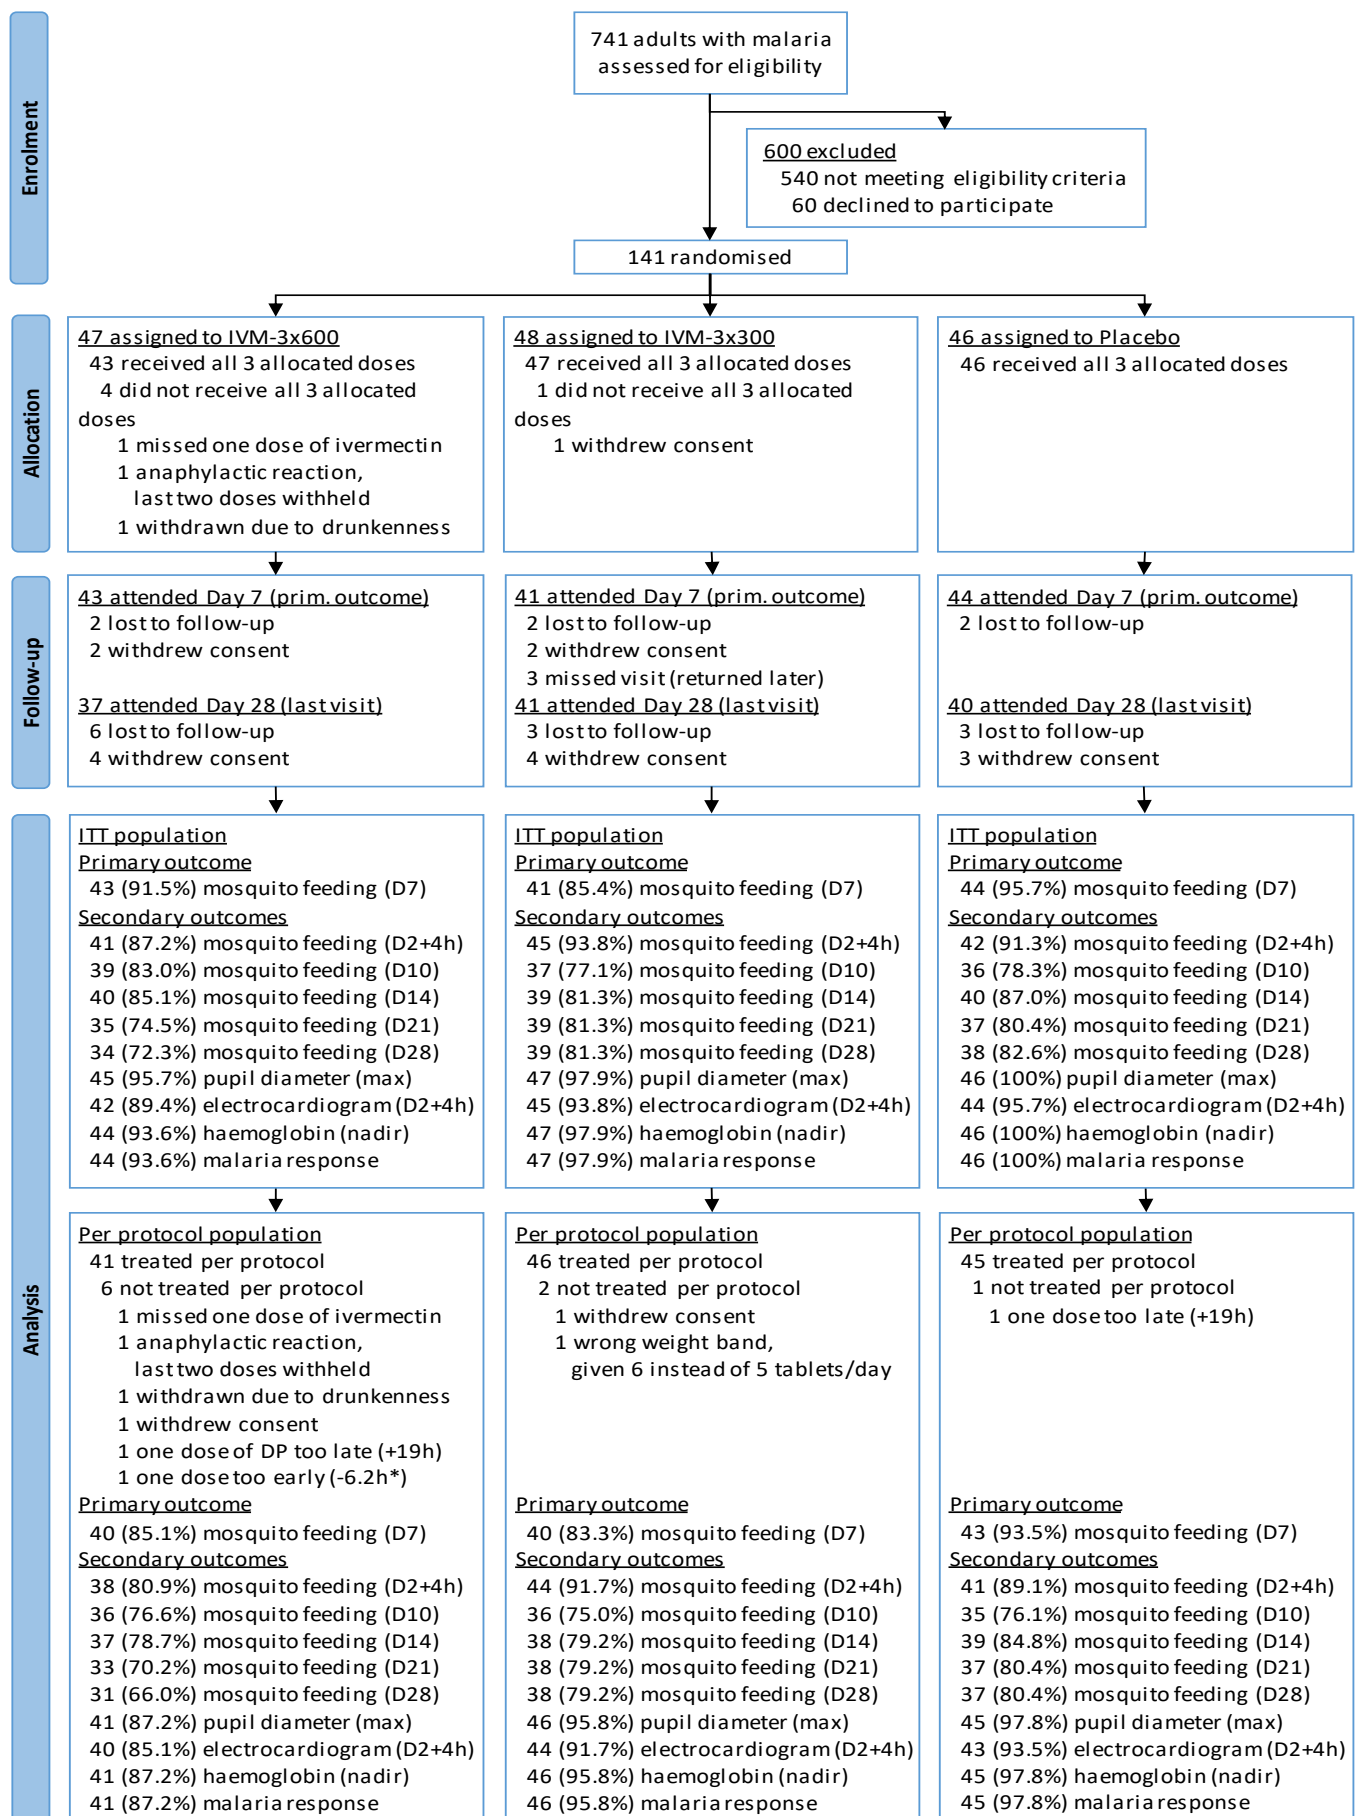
Enrolment

741 adults with malaria assessed for eligibility

600 excluded
540 not meeting eligibility criteria
60 declined to participate

141 randomised

Allocation

47 assigned to IVM-3x600
43 received all 3 allocated doses
4 did not receive all 3 allocated doses
1 missed one dose of ivermectin
1 anaphylactic reaction, last two doses withheld
1 withdrawn due to drunkenness

48 assigned to IVM-3x300
47 received all 3 allocated doses
1 did not receive all 3 allocated doses
1 withdrew consent

46 assigned to Placebo
46 received all 3 allocated doses

Follow-up

43 attended Day 7 (prim. outcome)
2 lost to follow-up
2 withdrew consent

37 attended Day 28 (last visit)
6 lost to follow-up
4 withdrew consent

41 attended Day 7 (prim. outcome)
2 lost to follow-up
2 withdrew consent
3 missed visit (returned later)
41 attended Day 28 (last visit)
3 lost to follow-up
4 withdrew consent

44 attended Day 7 (prim. outcome)
2 lost to follow-up

40 attended Day 28 (last visit)
3 lost to follow-up
3 withdrew consent

Analysis

ITT population
Primary outcome
43 (91.5%) mosquito feeding (D7)
Secondary outcomes
41 (87.2%) mosquito feeding (D2+4h)
39 (83.0%) mosquito feeding (D10)
40 (85.1%) mosquito feeding (D14)
35 (74.5%) mosquito feeding (D21)
34 (72.3%) mosquito feeding (D28)
45 (95.7%) pupil diameter (max)
42 (89.4%) electrocardiogram (D2+4h)
44 (93.6%) haemoglobin (nadir)
44 (93.6%) malaria response

ITT population
Primary outcome
41 (85.4%) mosquito feeding (D7)
Secondary outcomes
45 (93.8%) mosquito feeding (D2+4h)
37 (77.1%) mosquito feeding (D10)
39 (81.3%) mosquito feeding (D14)
39 (81.3%) mosquito feeding (D21)
39 (81.3%) mosquito feeding (D28)
47 (97.9%) pupil diameter (max)
45 (93.8%) electrocardiogram (D2+4h)
47 (97.9%) haemoglobin (nadir)
47 (97.9%) malaria response

ITT population
Primary outcome
44 (95.7%) mosquito feeding (D7)
Secondary outcomes
42 (91.3%) mosquito feeding (D2+4h)
36 (78.3%) mosquito feeding (D10)
40 (87.0%) mosquito feeding (D14)
37 (80.4%) mosquito feeding (D21)
38 (82.6%) mosquito feeding (D28)
46 (100%) pupil diameter (max)
44 (95.7%) electrocardiogram (D2+4h)
46 (100%) haemoglobin (nadir)
46 (100%) malaria response

Per protocol population
41 treated per protocol
6 not treated per protocol
1 missed one dose of ivermectin
1 anaphylactic reaction, last two doses withheld
1 withdrawn due to drunkenness
1 withdrew consent
1 one dose of DP too late (+19h)
1 one dose too early (-6.2h*)
Primary outcome
40 (85.1%) mosquito feeding (D7)
Secondary outcomes
38 (80.9%) mosquito feeding (D2+4h)
36 (76.6%) mosquito feeding (D10)
37 (78.7%) mosquito feeding (D14)
33 (70.2%) mosquito feeding (D21)
31 (66.0%) mosquito feeding (D28)
41 (87.2%) pupil diameter (max)
40 (85.1%) electrocardiogram (D2+4h)
41 (87.2%) haemoglobin (nadir)
41 (87.2%) malaria response

Per protocol population
46 treated per protocol
2 not treated per protocol
1 withdrew consent
1 wrong weight band, given 6 instead of 5 tablets/day
Primary outcome
40 (83.3%) mosquito feeding (D7)
Secondary outcomes
44 (91.7%) mosquito feeding (D2+4h)
36 (75.0%) mosquito feeding (D10)
38 (79.2%) mosquito feeding (D14)
38 (79.2%) mosquito feeding (D21)
38 (79.2%) mosquito feeding (D28)
46 (95.8%) pupil diameter (max)
44 (91.7%) electrocardiogram (D2+4h)
46 (95.8%) haemoglobin (nadir)
46 (95.8%) malaria response

Per protocol population
45 treated per protocol
1 not treated per protocol
1 one dose too late (+19h)
Primary outcome
43 (93.5%) mosquito feeding (D7)
Secondary outcomes
41 (89.1%) mosquito feeding (D2+4h)
35 (76.1%) mosquito feeding (D10)
39 (84.8%) mosquito feeding (D14)
37 (80.4%) mosquito feeding (D21)
37 (80.4%) mosquito feeding (D28)
45 (97.8%) pupil diameter (max)
43 (93.5%) electrocardiogram (D2+4h)
45 (97.8%) haemoglobin (nadir)
45 (97.8%) malaria response